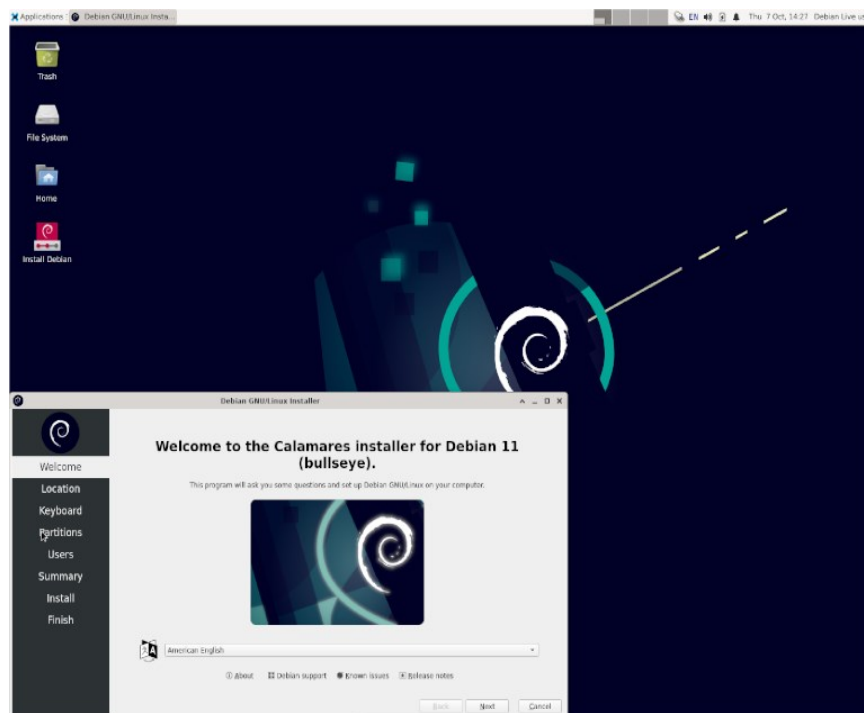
Applications Debian GNU/Linux Insta...

EN Thu 7 Oct, 14:27 Debian Live u

Trash

File System

Home

Install Debian

Debian GNU/Linux Installer

Welcome

Location

Keyboard

Partitions

Users

Summary

Install

Finish

Welcome to the Calamares installer for Debian 11 (bullseye).

This program will ask you some questions and set up Debian GNU/Linux on your computer.

American English

About Debian support Known issues Release notes

Back Next Cancel